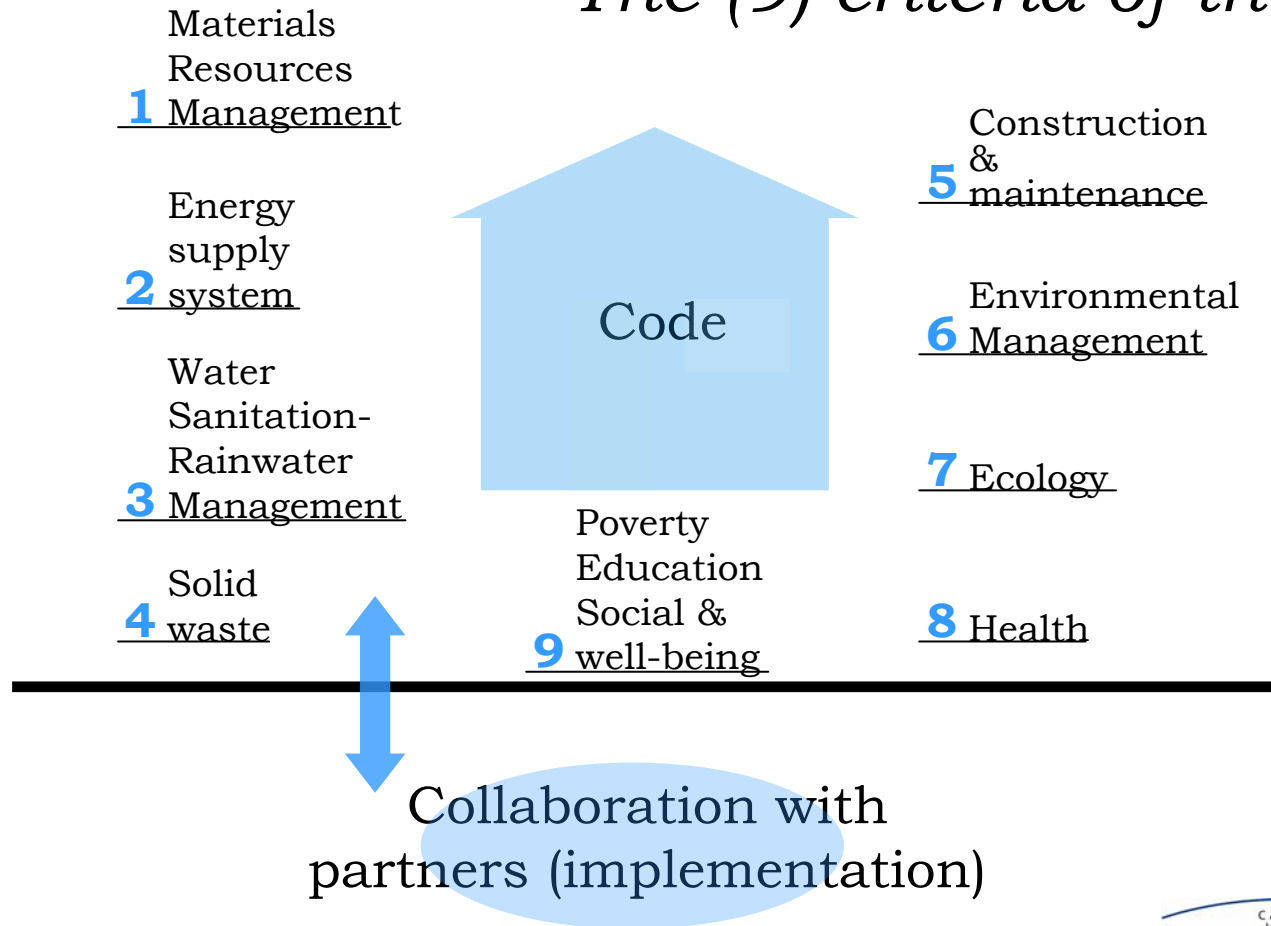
The (9) criteria of th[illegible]

1 Materials Resources Management

2 Energy supply system

3 Water Sanitation-Rainwater Management

4 Solid waste

Code

9 Poverty Education Social & well-being

5 Construction & maintenance

6 Environmental Management

7 Ecology

8 Health

Collaboration with partners (implementation)